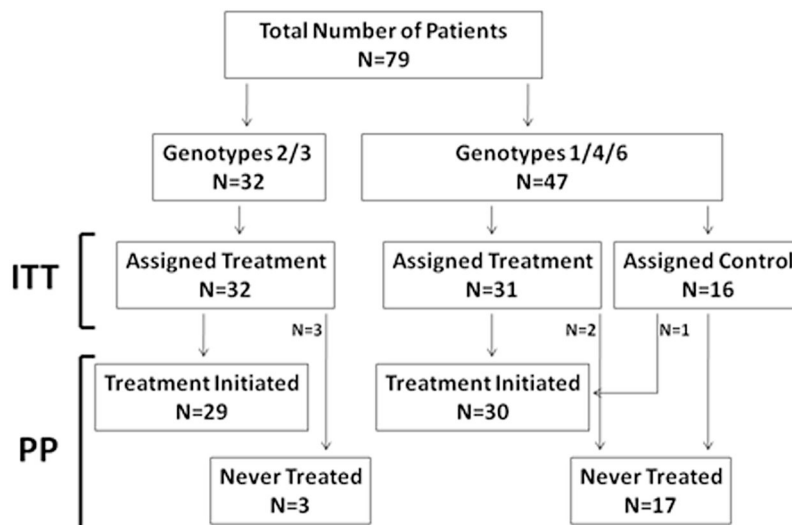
Total Number of Patients
N=79

Genotypes 2/3
N=32

Genotypes 1/4/6
N=47

ITT

Assigned Treatment
N=32

Assigned Treatment
N=31

Assigned Control
N=16

N=3

N=2

N=1

PP

Treatment Initiated
N=29

Treatment Initiated
N=30

Never Treated
N=3

Never Treated
N=17